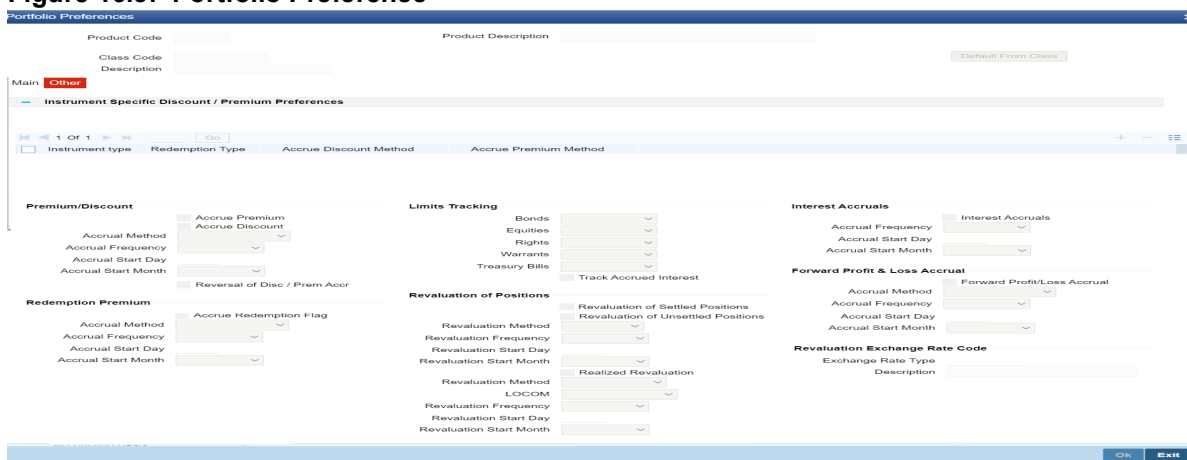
Figure 10.8: Portfolio Preference

Portfolio Preferences

Product Code

Product Description

Class Code

Description

Default From Class

Main Other

Instrument Specific Discount / Premium Preferences

1 Of 1 Go

| Instrument type | Redemption Type | Accrue Discount Method | Accrue Premium Method |
|---|---|---|---|

Premium/Discount

Accrue Premium

Accrue Discount

Accrual Method

Accrual Frequency

Accrual Start Day

Accrual Start Month

Reversal of Disc / Prem Accr

Redemption Premium

Accrue Redemption Flag

Accrual Method

Accrual Frequency

Accrual Start Day

Accrual Start Month

Limits Tracking

Bonds

Equities

Rights

Warrants

Treasury Bills

Track Accrued Interest

Revaluation of Positions

Revaluation of Settled Positions

Revaluation of Unsettled Positions

Revaluation Method

Revaluation Frequency

Revaluation Start Day

Revaluation Start Month

Realized Revaluation

Revaluation Method

LOCOM

Revaluation Frequency

Revaluation Start Day

Revaluation Start Month

Interest Accruals

Interest Accruals

Accrual Frequency

Accrual Start Day

Accrual Start Month

Forward Profit & Loss Accrual

Forward Profit/Loss Accrual

Accrual Method

Accrual Frequency

Accrual Start Day

Accrual Start Month

Revaluation Exchange Rate Code

Exchange Rate Type

Description

Ok Exit